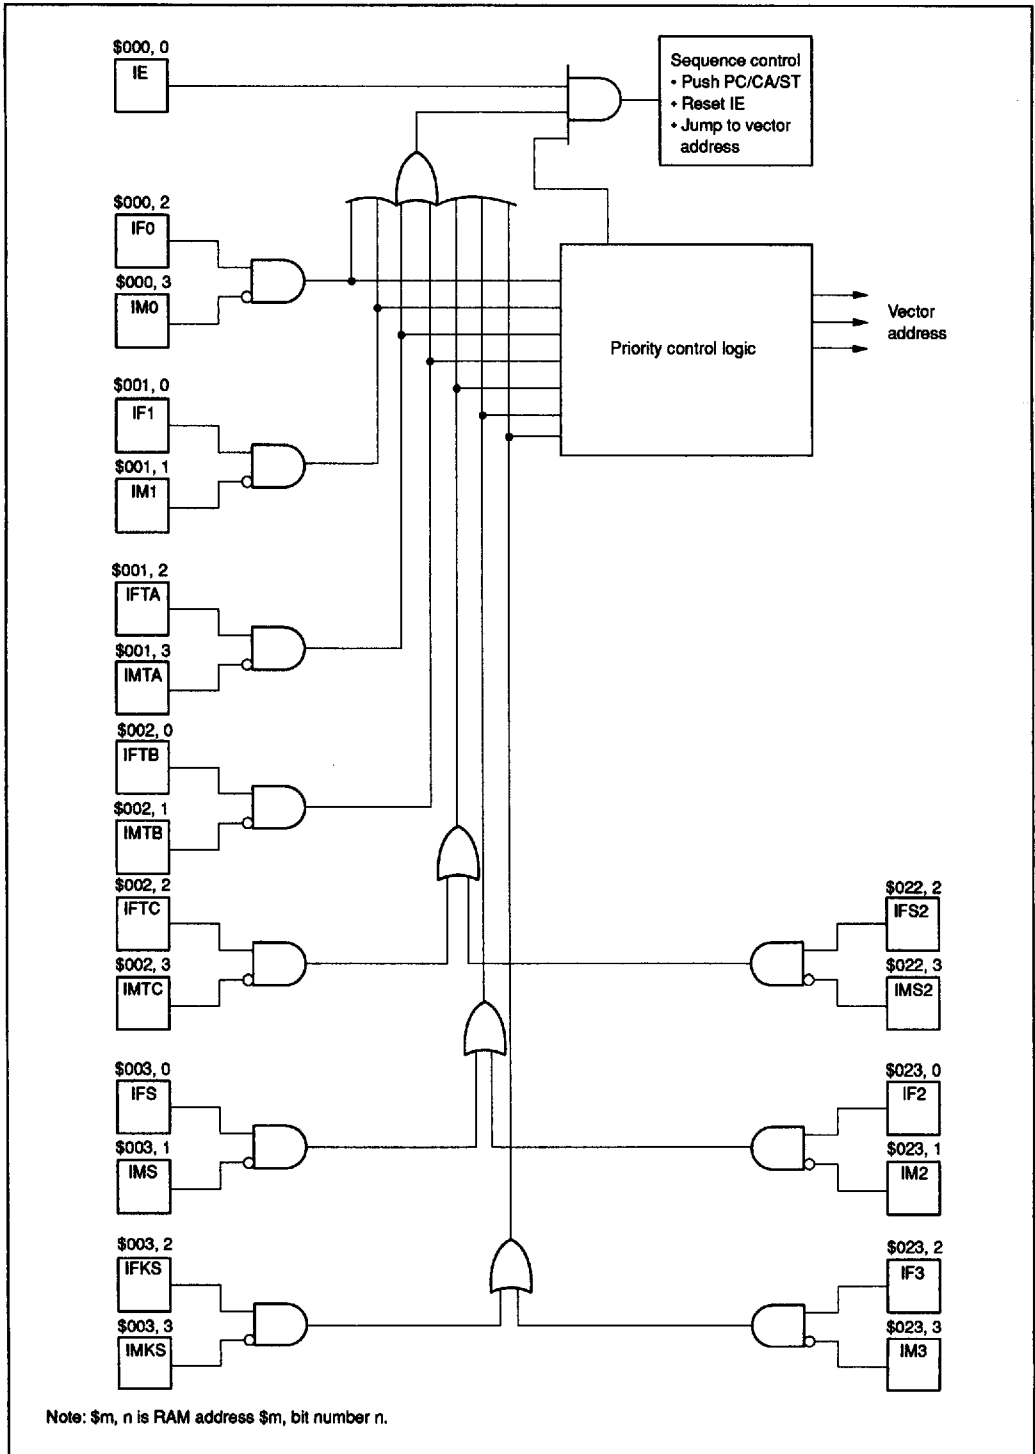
\$000, 0
IE

Sequence control
• Push PC/CA/ST
• Reset IE
• Jump to vector address

\$000, 2
IF0
\$000, 3
IM0

Priority control logic

Vector address

\$001, 0
IF1
\$001, 1
IM1

\$001, 2
IFTA
\$001, 3
IMTA

\$002, 0
IFTB
\$002, 1
IMTB

\$002, 2
IFTC
\$002, 3
IMTC

\$022, 2
IFS2
\$022, 3
IMS2

\$003, 0
IFS
\$003, 1
IMS

\$023, 0
IF2
\$023, 1
IM2

\$003, 2
IFKS
\$003, 3
IMKS

\$023, 2
IF3
\$023, 3
IM3

Note: \$m, n is RAM address \$m, bit number n.